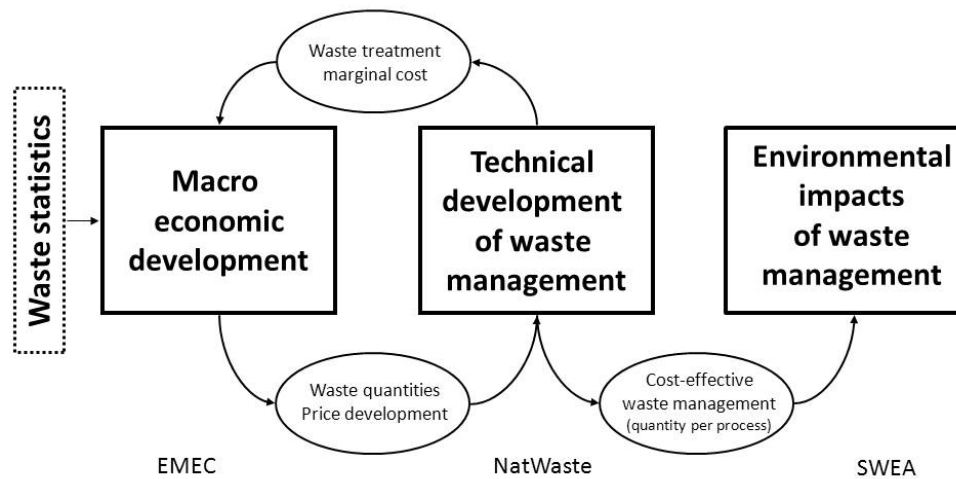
Waste treatment marginal cost

Waste statistics

Macro economic development

Technical development of waste management

Environmental impacts of waste management

Waste quantities Price development

Cost-effective waste management (quantity per process)

EMEC

NatWaste

SWEA